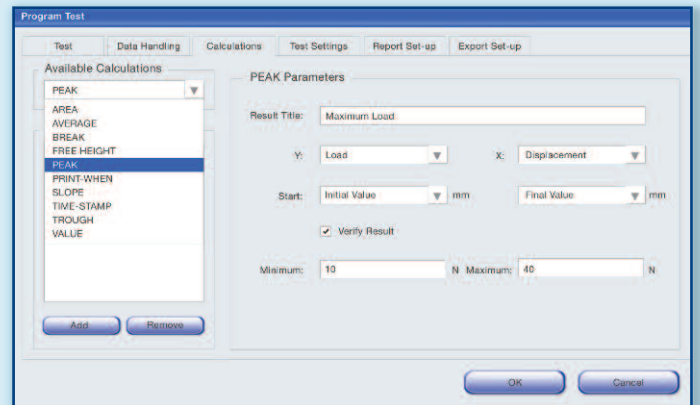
Program Test

Test | Data Handling | Calculations | Test Settings | Report Set-up | Export Set-up

Available Calculations

PEAK

AREA
AVERAGE
BREAK
FREE HEIGHT
PEAK
PRINT-WHEN
SLOPE
TIME-STAMP
TROUGH
VALUE

Add | Remove

PEAK Parameters

Result Title: Maximum Load

Y: Load
X: Displacement

Start: Initial Value mm
Final Value mm

Verify Result

Minimum: 10 N Maximum: 40 N

OK | Cancel